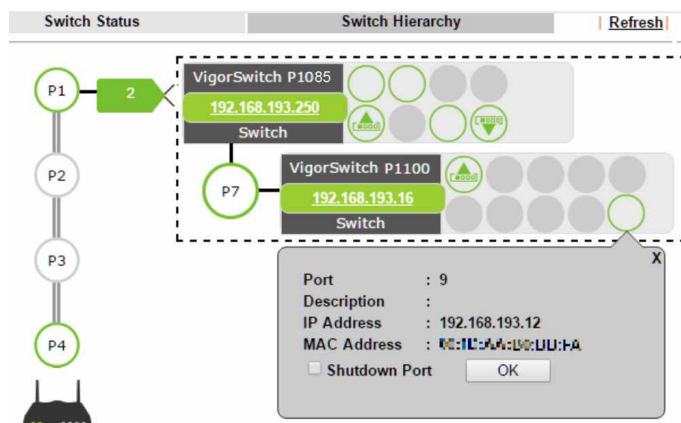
Switch Status | Switch Hierarchy | Refresh

P1
2
VigorSwitch P1085
192.168.193.250
Switch
P2
VigorSwitch P1100
P7
192.168.193.16
Switch
P3
X
Port : 9
Description :
IP Address : 192.168.193.12
MAC Address : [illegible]
P4
Shutdown Port
OK